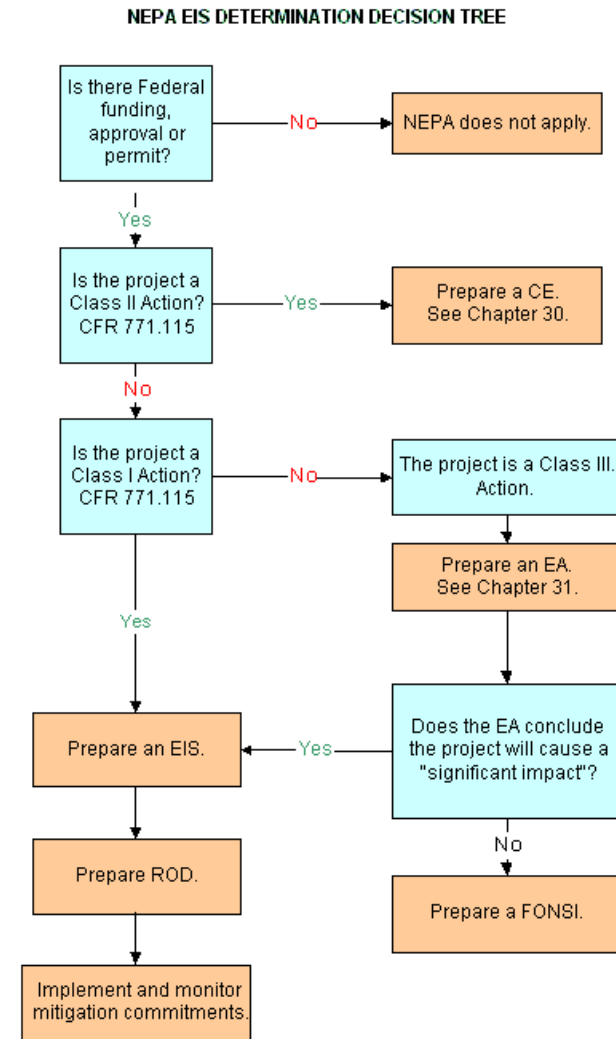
NEPA EIS DETERMINATION DECISION TREE

Is there Federal funding, approval or permit?

No

NEPA does not apply.

Yes

Is the project a Class II Action? CFR 771.115

Yes

Prepare a CE. See Chapter 30.

No

Is the project a Class I Action? CFR 771.115

No

The project is a Class III. Action.

Prepare an EA. See Chapter 31.

Yes

Does the EA conclude the project will cause a "significant impact"?

Yes

Prepare an EIS.

No

Prepare ROD.

Prepare a FONSI.

Implement and monitor mitigation commitments.